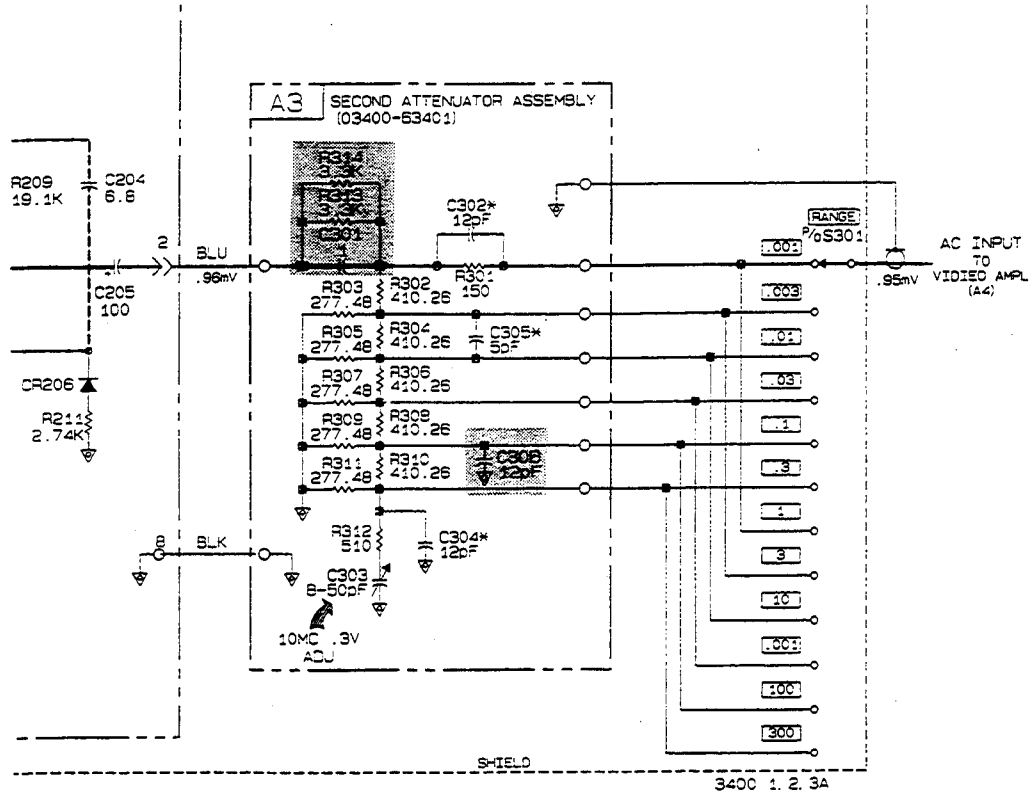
A3 SECOND ATTENUATOR ASSEMBLY (03400-63401)

R209 19.1K

C204 6.8

R314 3.3K

R313 3.3K

C301 1

C302* 12pF

RANGE P/oS301

AC INPUT TO VIDIEO AMPL (A4)

2

BLU .96mV

C205 100

R303 277.48

R302 410.26

R301 150

.001

.95mV

.003

R305 277.48

R304 410.26

C305* 5pF

.01

CR206

R307 277.48

R306 410.26

.03

R211 2.74K

R309 277.48

R308 410.26

.1

R311 277.48

R310 410.26

C306 12pF

.3

1

8

BLK

R312 510

C304* 12pF

3

C303 8-50pF

10MC .3V ADJ

10

.001

100

300

SHIELD

3400 1.2.3A